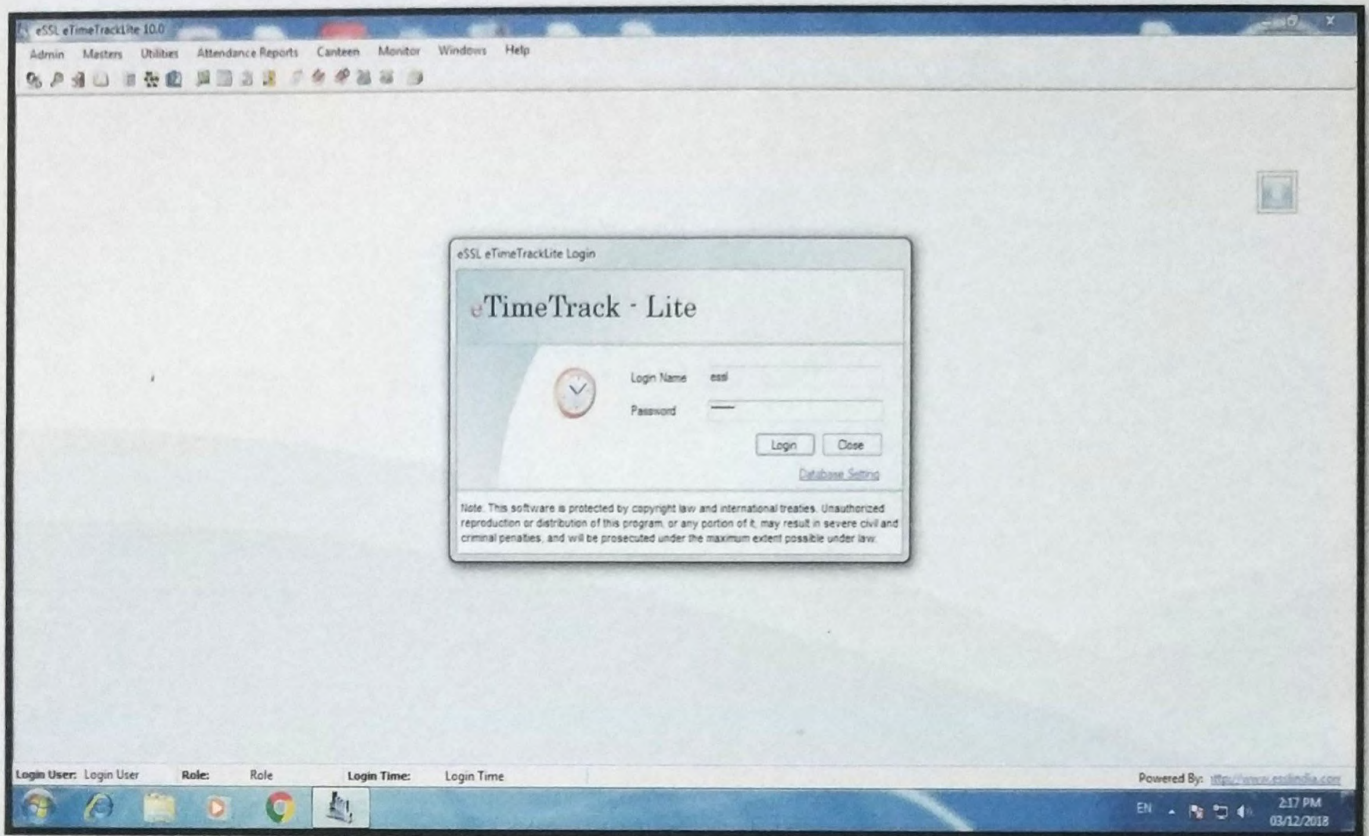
eSSL eTimeTrackLite 10.0

Admin Masters Utilities Attendance Reports Canteen Monitor Windows Help

eSSL eTimeTrackLite Login

eTimeTrack - Lite

Login Name essl

Password

Login Close

Database Setting

Note. This software is protected by copyright law and international treaties. Unauthorized reproduction or distribution of this program, or any portion of it, may result in severe civil and criminal penalties, and will be prosecuted under the maximum extent possible under law.

Login User: Login User Role: Role Login Time: Login Time

Powered By: http://www.essindia.com

EN 2:17 PM 03/12/2018